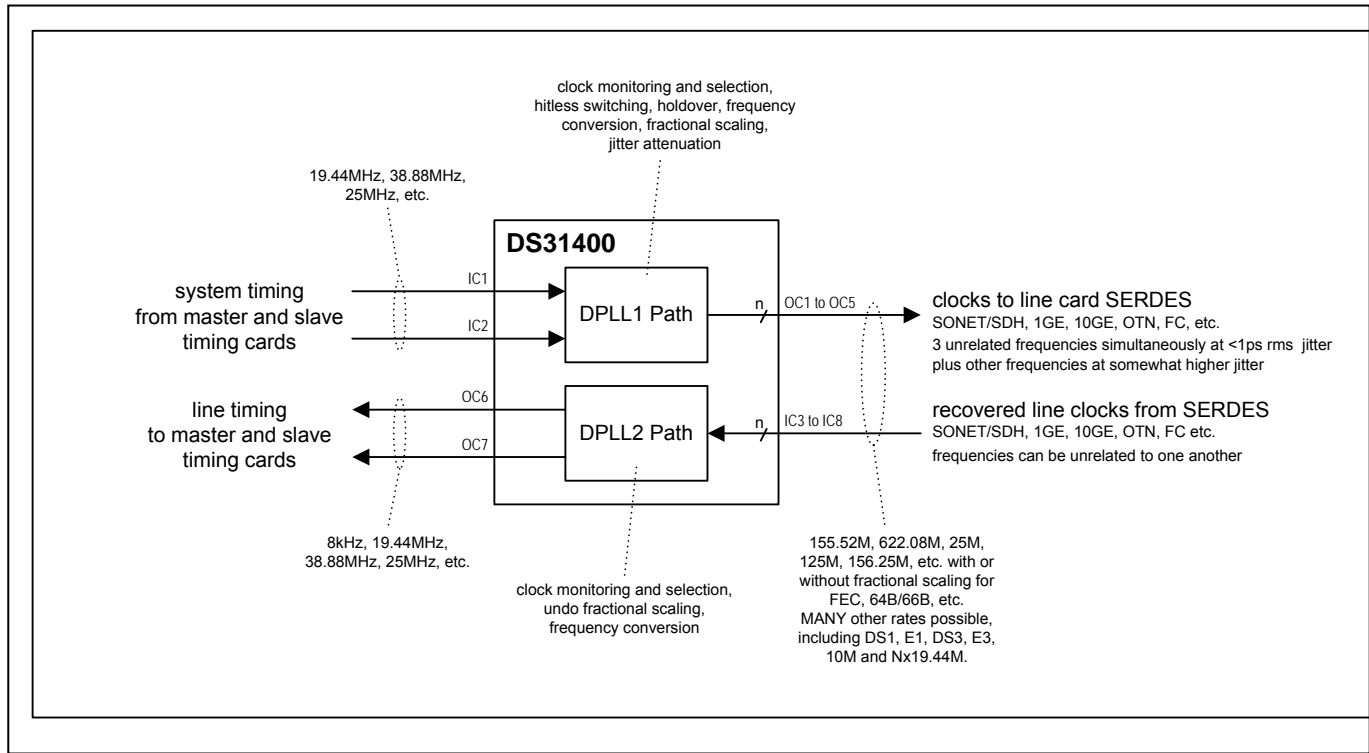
clock monitoring and selection, hitless switching, holdover, frequency conversion, fractional scaling, jitter attenuation

19.44MHz, 38.88MHz, 25MHz, etc.

DS31400

system timing from master and slave timing cards

IC1

IC2

DPLL1 Path

n

OC1 to OC5

clocks to line card SERDES
SONET/SDH, 1GE, 10GE, OTN, FC, etc.
3 unrelated frequencies simultaneously at <1ps rms jitter plus other frequencies at somewhat higher jitter

line timing to master and slave timing cards

OC6

OC7

DPLL2 Path

n

IC3 to IC8

recovered line clocks from SERDES
SONET/SDH, 1GE, 10GE, OTN, FC etc.
frequencies can be unrelated to one another

8kHz, 19.44MHz, 38.88MHz, 25MHz, etc.

clock monitoring and selection, undo fractional scaling, frequency conversion

155.52M, 622.08M, 25M, 125M, 156.25M, etc. with or without fractional scaling for FEC, 64B/66B, etc.
MANY other rates possible, including DS1, E1, DS3, E3, 10M and Nx19.44M.